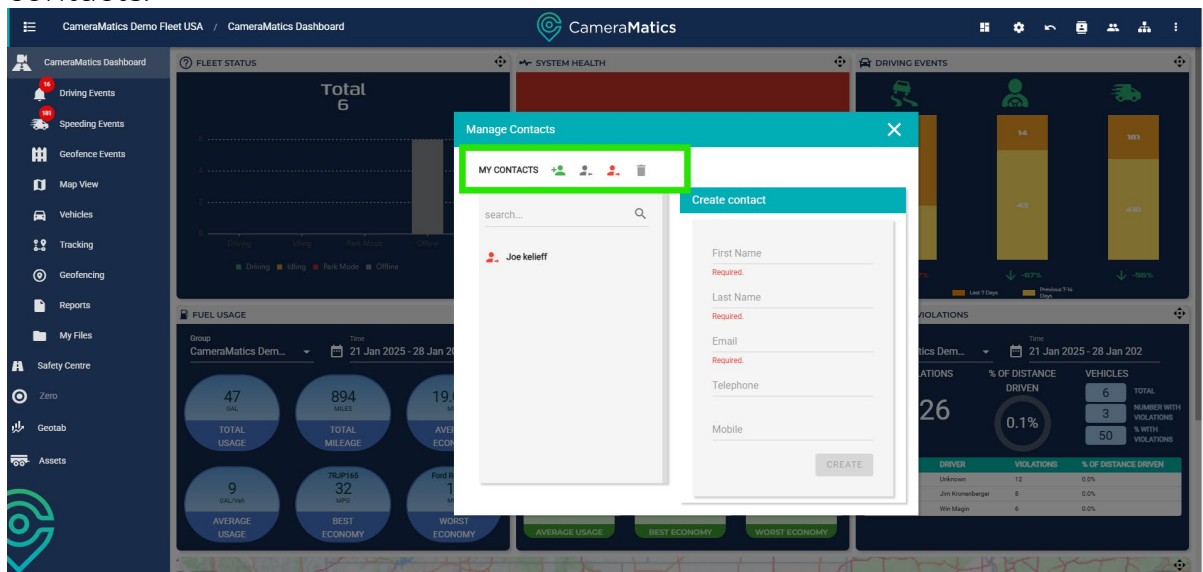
CameraMatics Demo Fleet USA / CameraMatics Dashboard

CameraMatics

CameraMatics Dashboard

16 Driving Events

181 Speeding Events

Geofence Events

Map View

Vehicles

Tracking

Geofencing

Reports

My Files

Safety Centre

Zero

Geotab

Assets

FLEET STATUS

Total
6

Driving Idling Park Mode Offline

■ Driving ■ Idling ■ Park Mode ■ Offline

SYSTEM HEALTH

DRIVING EVENTS

14

181

43

416

↓ -67%

↓ -56%

Last 7 Days

Previous 7-14 Days

FUEL USAGE

Group
CameraMatics Dem...

Time
21 Jan 2025 - 28 Jan 20

47
GAL
TOTAL USAGE

894
MILES
TOTAL MILEAGE

19.
MP
AVE
ECO

9
GAL/Veh
AVERAGE USAGE

7RJP165
32
MPG
BEST ECONOMY

Ford R
1
M
WORST ECONOMY

AVERAGE USAGE

BEST ECONOMY

WORST ECONOMY

VIOLATIONS

tics Dem...

Time
21 Jan 2025 - 28 Jan 202

LATIONS

26

% OF DISTANCE DRIVEN

0.1%

VEHICLES

6 TOTAL

3 NUMBER WITH VIOLATIONS

50 % WITH VIOLATIONS

| DRIVER | VIOLATIONS | % OF DISTANCE DRIVEN |
|---|---|---|
| Unknown | 12 | 0.0% |
| Jim Kronenberger | 8 | 0.0% |
| Win Magin | 6 | 0.0% |

Manage Contacts

MY CONTACTS

search...

Joe kelieff

Create contact

First Name
Required.

Last Name
Required.

Email
Required.

Telephone

Mobile

CREATE